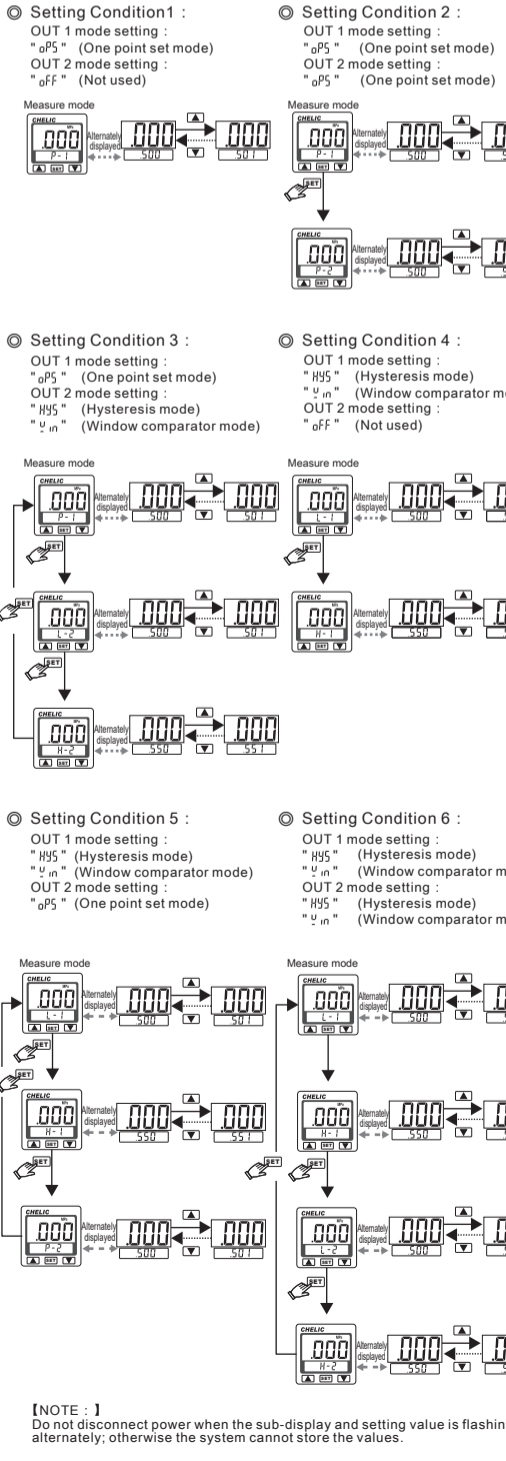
◎ Setting Condition1 :
OUT 1 mode setting :
" oPS " (One point set mode)
OUT 2 mode setting :
" oFF " (Not used)

Measure mode
CHELIC
.000
P-1
SET
Alternately displayed
.000
500
.000
501

◎ Setting Condition 2 :
OUT 1 mode setting :
" oPS " (One point set mode)
OUT 2 mode setting :
" oPS " (One point set mode)

Measure mode
CHELIC
.000
P-1
SET
Alternately displayed
.000
500
.000
SET
CHELIC
.000
P-2
SET
Alternately displayed
.000
500
.000

◎ Setting Condition 3 :
OUT 1 mode setting :
" oPS " (One point set mode)
OUT 2 mode setting :
" HYS " (Hysteresis mode)
" Win " (Window comparator mode)

Measure mode
CHELIC
.000
P-1
SET
Alternately displayed
.000
500
.000
501
SET
SET
CHELIC
.000
L-2
SET
Alternately displayed
.000
500
.000
501
SET
CHELIC
.000
H-2
SET
Alternately displayed
.000
550
.000
551

◎ Setting Condition 4 :
OUT 1 mode setting :
" HYS " (Hysteresis mode)
" Win " (Window comparator mo
OUT 2 mode setting :
" oFF " (Not used)

Measure mode
CHELIC
.000
L-1
SET
Alternately displayed
.000
500
.000
SET
CHELIC
.000
H-1
SET
Alternately displayed
.000
550
.000

◎ Setting Condition 5 :
OUT 1 mode setting :
" HYS " (Hysteresis mode)
" Win " (Window comparator mode)
OUT 2 mode setting :
" oPS " (One point set mode)

Measure mode
CHELIC
.000
L-1
SET
Alternately displayed
.000
500
.000
501
SET
SET
CHELIC
.000
H-1
SET
Alternately displayed
.000
550
.000
551
SET
CHELIC
.000
P-2
SET
Alternately displayed
.000
500
.000
501

◎ Setting Condition 6 :
OUT 1 mode setting :
" HYS " (Hysteresis mode)
" Win " (Window comparator m
OUT 2 mode setting :
" HYS " (Hysteresis mode)
" Win " (Window comparator m

Measure mode
CHELIC
.000
L-1
SET
Alternately displayed
.000
500
.000
CHELIC
.000
H-1
SET
Alternately displayed
.000
550
.000
SET
SET
CHELIC
.000
L-2
SET
Alternately displayed
.000
500
.000
SET
CHELIC
.000
H-2
SET
Alternately displayed
.000
550
.000

【NOTE : 】
Do not disconnect power when the sub-display and setting value is flashin alternately; otherwise the system cannot store the values.